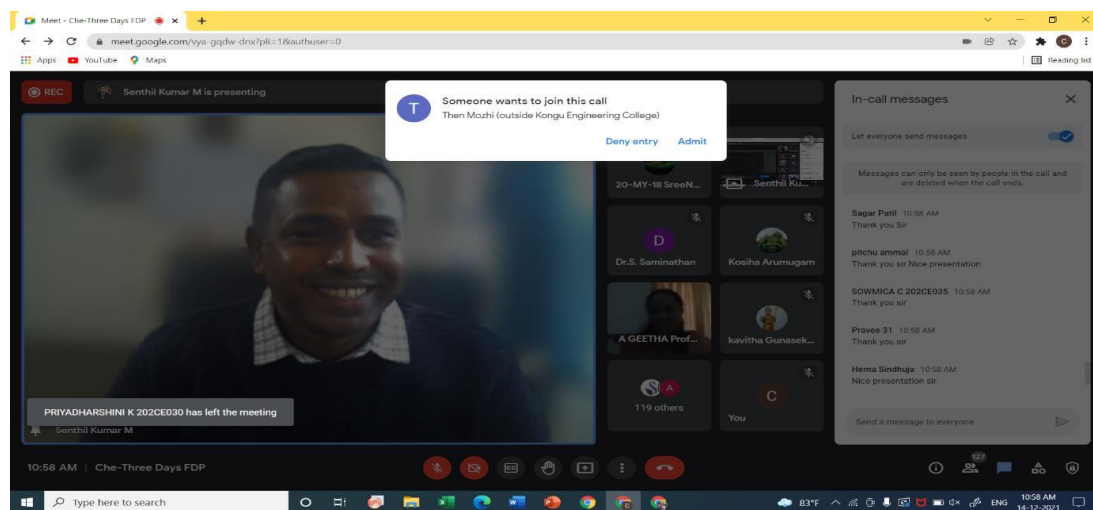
Meet - Che-Three Days FDP

meet.google.com/vya-gqdw-dnx?pli=1&authuser=0

Apps YouTube Maps

Reading list

REC

Senthil Kumar M is presenting

Someone wants to join this call

Then Mozhi (outside Kongu Engineering College)

Deny entry Admit

In-call messages

Let everyone send messages

Messages can only be seen by people in the call and are deleted when the call ends.

Sagar Patil 10:58 AM
Thank you Sir

pitchu ammal 10:58 AM
Thank you sir Nice presentation

SOWMICA C 202CE035 10:58 AM
Thank you sir

Pravee 31 10:58 AM
Thank you sir

Hema Sindhuja 10:58 AM
Nice presentation sir

Send a message to everyone

20-MY-18 SreeN...

Senthil Ku...

D

Dr.S. Saminathan

Kosiha Arumugam

A GEETHA Prof...

kavitha Gunasek...

S A

119 others

C

You

PRIYADHARSHINI K 202CE030 has left the meeting

Senthil Kumar M

10:58 AM | Che-Three Days FDP

127

Type here to search

83°F

ENG

10:58 AM
14-12-2021